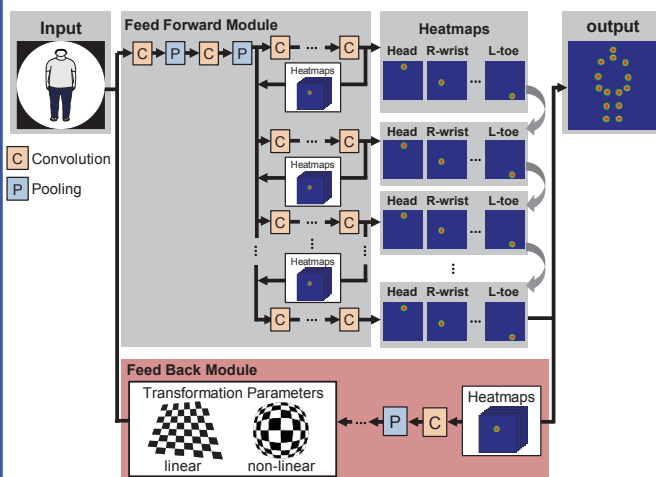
Input

Feed Forward Module

C P C P C ··· C

Heatmaps

C ··· C

Heatmaps

C ··· C

⋮

Heatmaps

C ··· C

Heatmaps

Head R-wrist ··· L-toe

Head R-wrist ··· L-toe

Head R-wrist ··· L-toe

⋮

Head R-wrist ··· L-toe

output

C Convolution

P Pooling

Feed Back Module

Transformation Parameters

linear non-linear

P C

Heatmaps